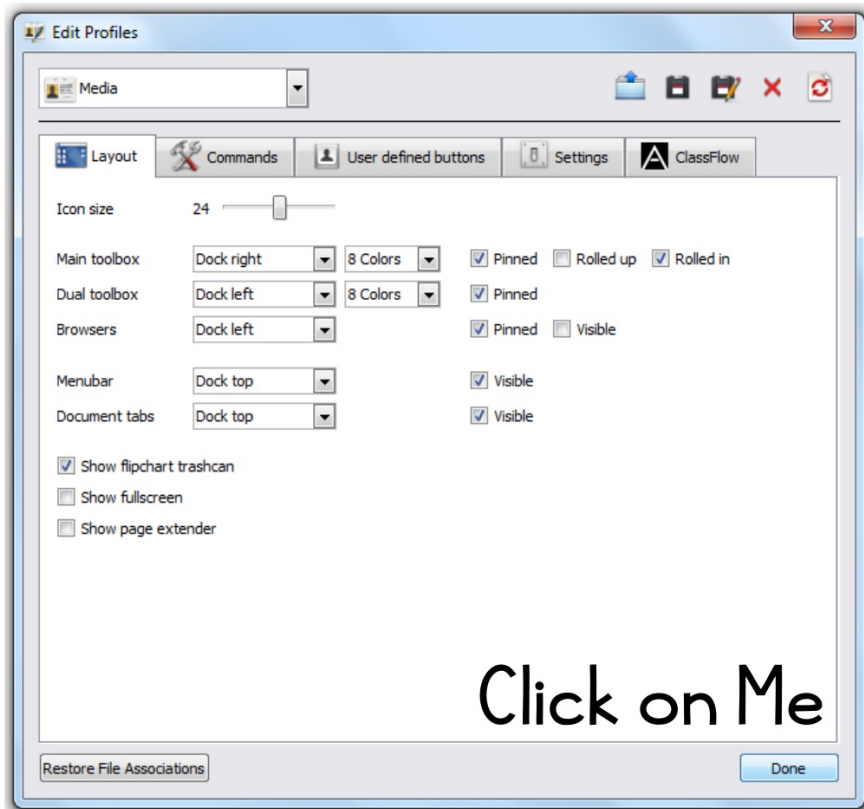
Edit Profiles

Media

Layout
Commands
User defined buttons
Settings
ClassFlow

Icon size 24

Main toolbox Dock right 8 Colors Pinned Rolled up Rolled in
Dual toolbox Dock left 8 Colors Pinned
Browsers Dock left Pinned Visible

Menubar Dock top Visible
Document tabs Dock top Visible

Show flipchart trashcan
Show fullscreen
Show page extender

Click on Me

Restore File Associations
Done